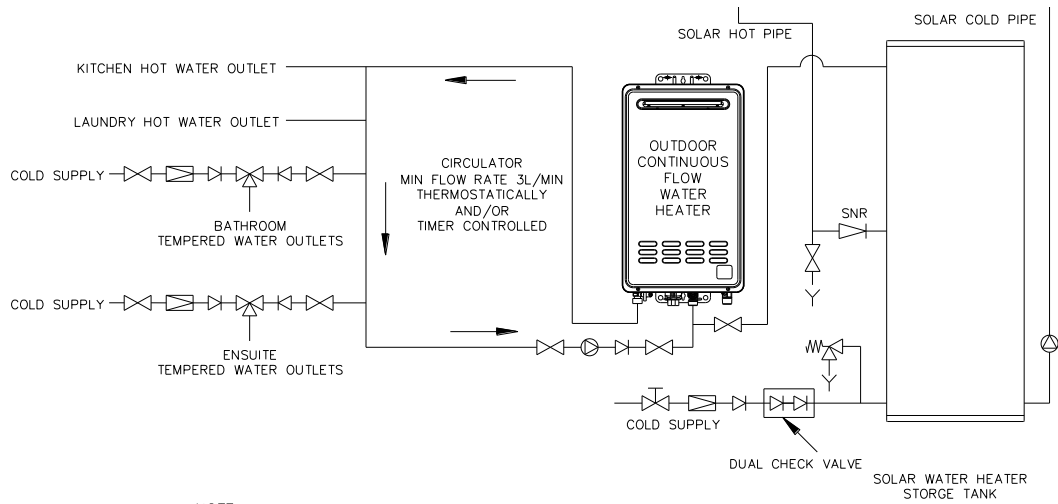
SOLAR COLD PIPE

SOLAR HOT PIPE

KITCHEN HOT WATER OUTLET

LAUNDRY HOT WATER OUTLET

COLD SUPPLY

CIRCULATOR
MIN FLOW RATE 3L/MIN
THERMOSTATICALLY
AND/OR
TIMER CONTROLLED

OUTDOOR
CONTINUOUS
FLOW
WATER
HEATER

BATHROOM
TEMPERED WATER OUTLETS

SNR

COLD SUPPLY

ENSUITE
TEMPERED WATER OUTLETS

COLD SUPPLY

DUAL CHECK VALVE

SOLAR WATER HEATER
STORGE TANK